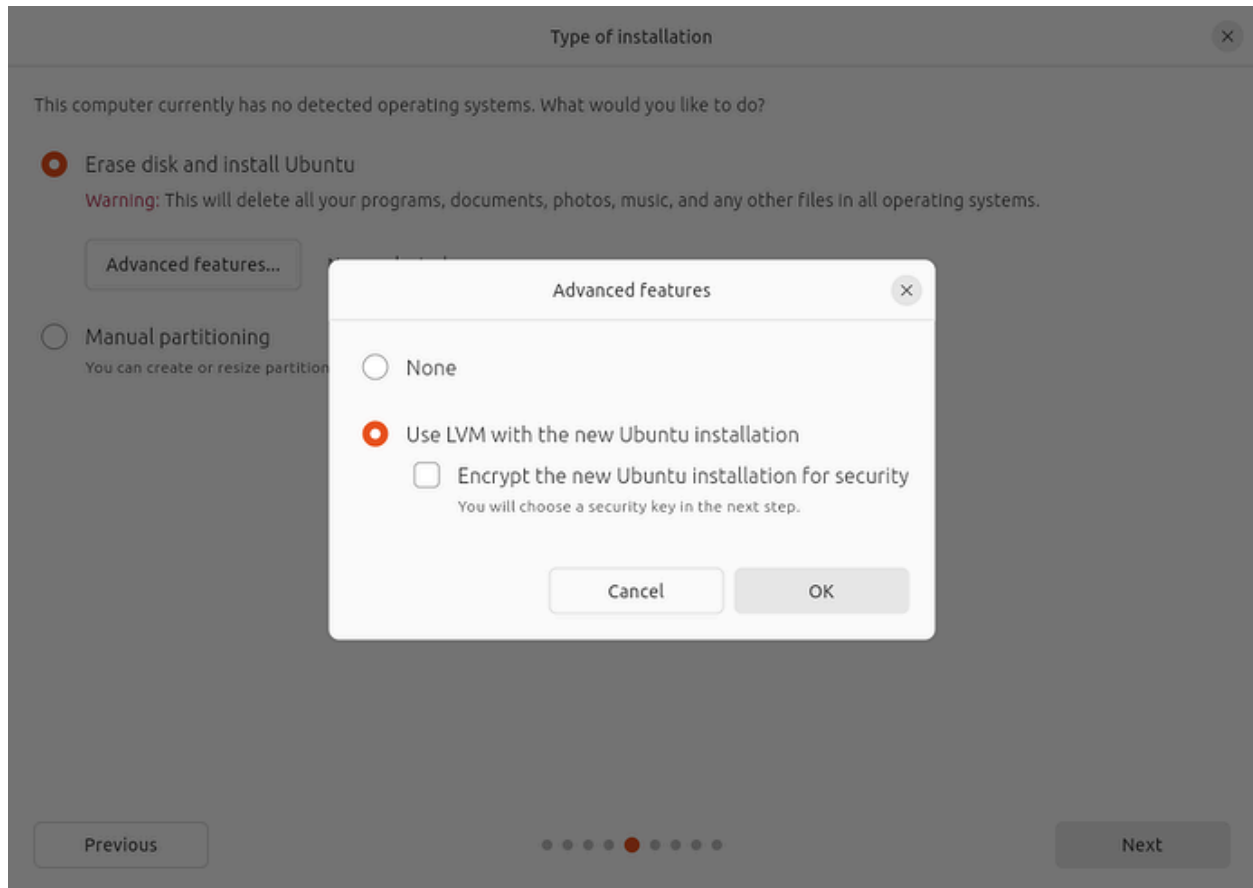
Type of installation

×

This computer currently has no detected operating systems. What would you like to do?

Erase disk and install Ubuntu

Warning: This will delete all your programs, documents, photos, music, and any other files in all operating systems.

Advanced features...

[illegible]

Manual partitioning

You can create or resize partition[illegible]

Advanced features

×

None

Use LVM with the new Ubuntu installation

Encrypt the new Ubuntu installation for security

You will choose a security key in the next step.

Cancel

OK

Previous

Next